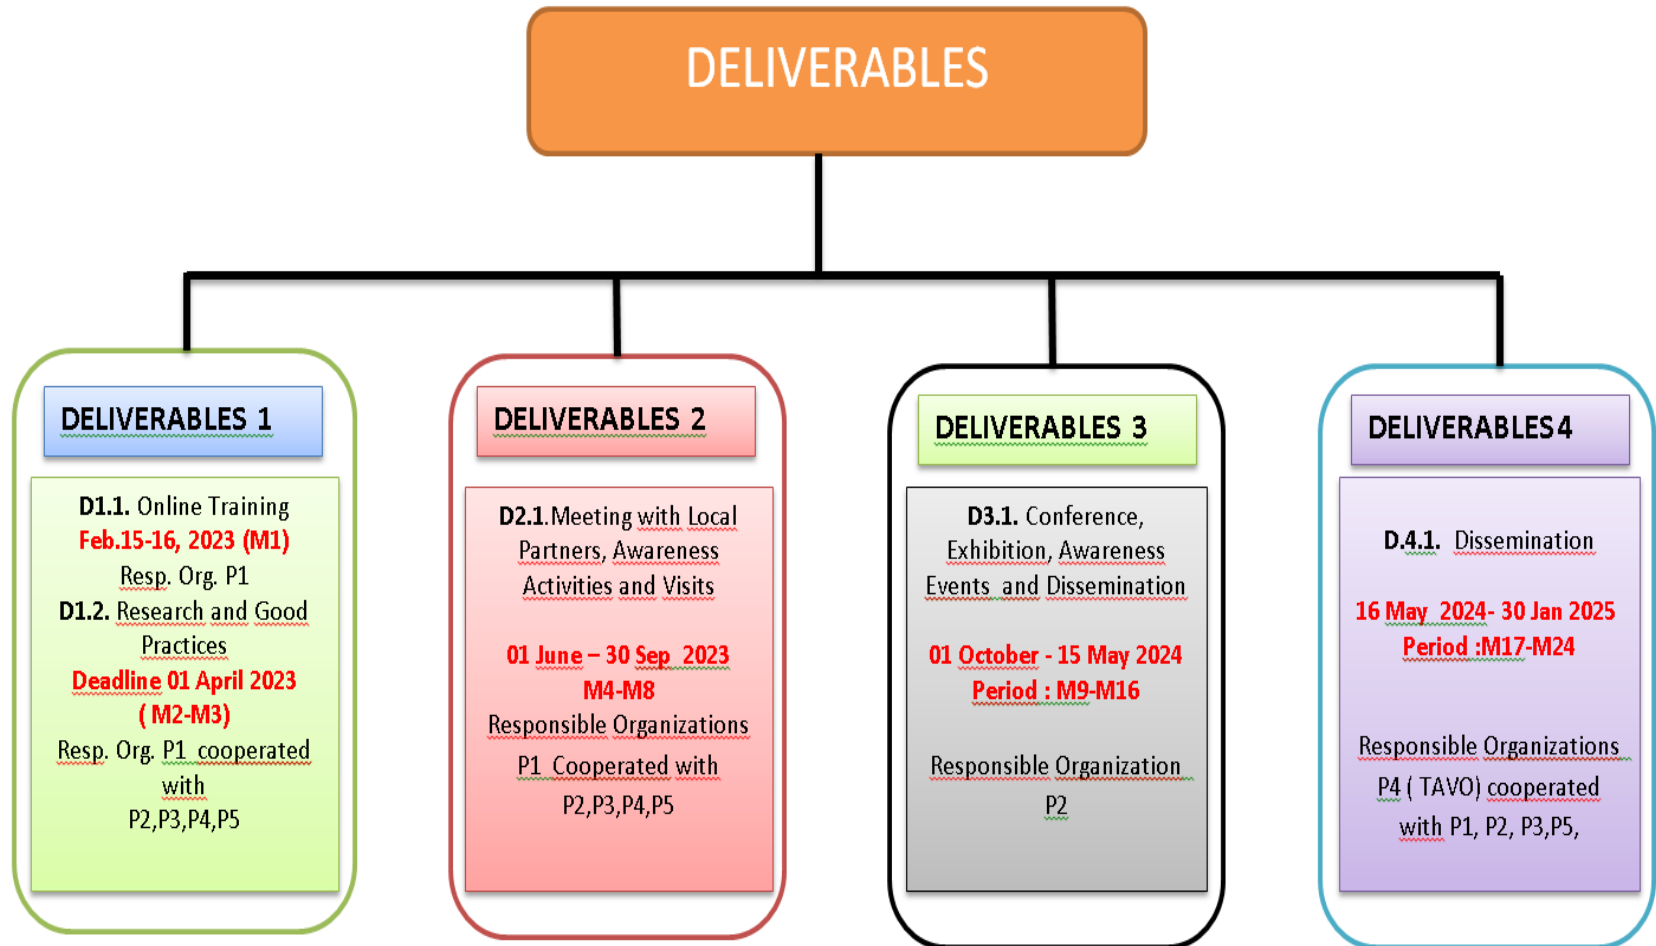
DELIVERABLES

DELIVERABLES 1

D1.1. Online Training
Feb.15-16, 2023 (M1)
Resp. Org. P1
D1.2. Research and Good Practices
Deadline 01 April 2023
( M2-M3)
Resp. Org. P1 cooperated with
P2,P3,P4,P5

DELIVERABLES 2

D2.1.Meeting with Local Partners, Awareness Activities and Visits

01 June – 30 Sep 2023
M4-M8
Responsible Organizations
P1 Cooperated with
P2,P3,P4,P5

DELIVERABLES 3

D3.1. Conference, Exhibition, Awareness Events and Dissemination

01 October - 15 May 2024
Period : M9-M16

Responsible Organization
P2

DELIVERABLES4

D.4.1. Dissemination

16 May 2024- 30 Jan 2025
Period :M17-M24

Responsible Organizations
P4 ( TAVO) cooperated with P1, P2, P3,P5,